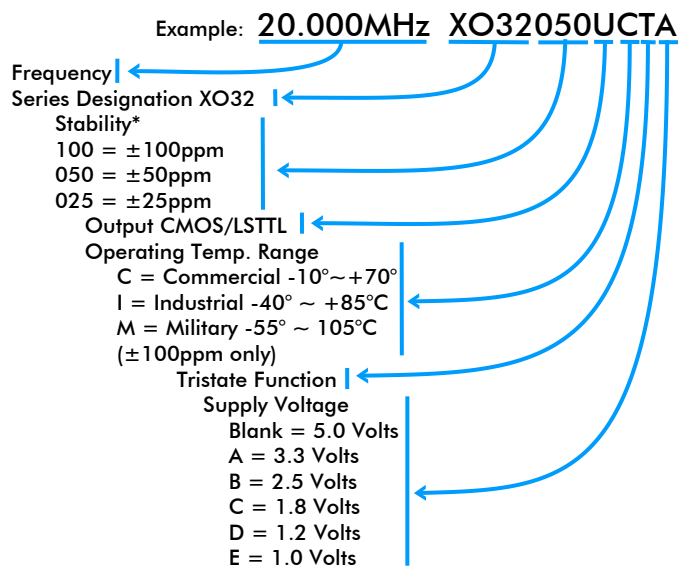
Example: 20.000MHz XO32050UCTA

Frequency

Series Designation XO32

Stability*
100 = ±100ppm
050 = ±50ppm
025 = ±25ppm

Output CMOS/LSTTL

Operating Temp. Range
C = Commercial -10°~+70°
I = Industrial -40° ~ +85°C
M = Military -55° ~ 105°C
(±100ppm only)

Tristate Function

Supply Voltage
Blank = 5.0 Volts
A = 3.3 Volts
B = 2.5 Volts
C = 1.8 Volts
D = 1.2 Volts
E = 1.0 Volts